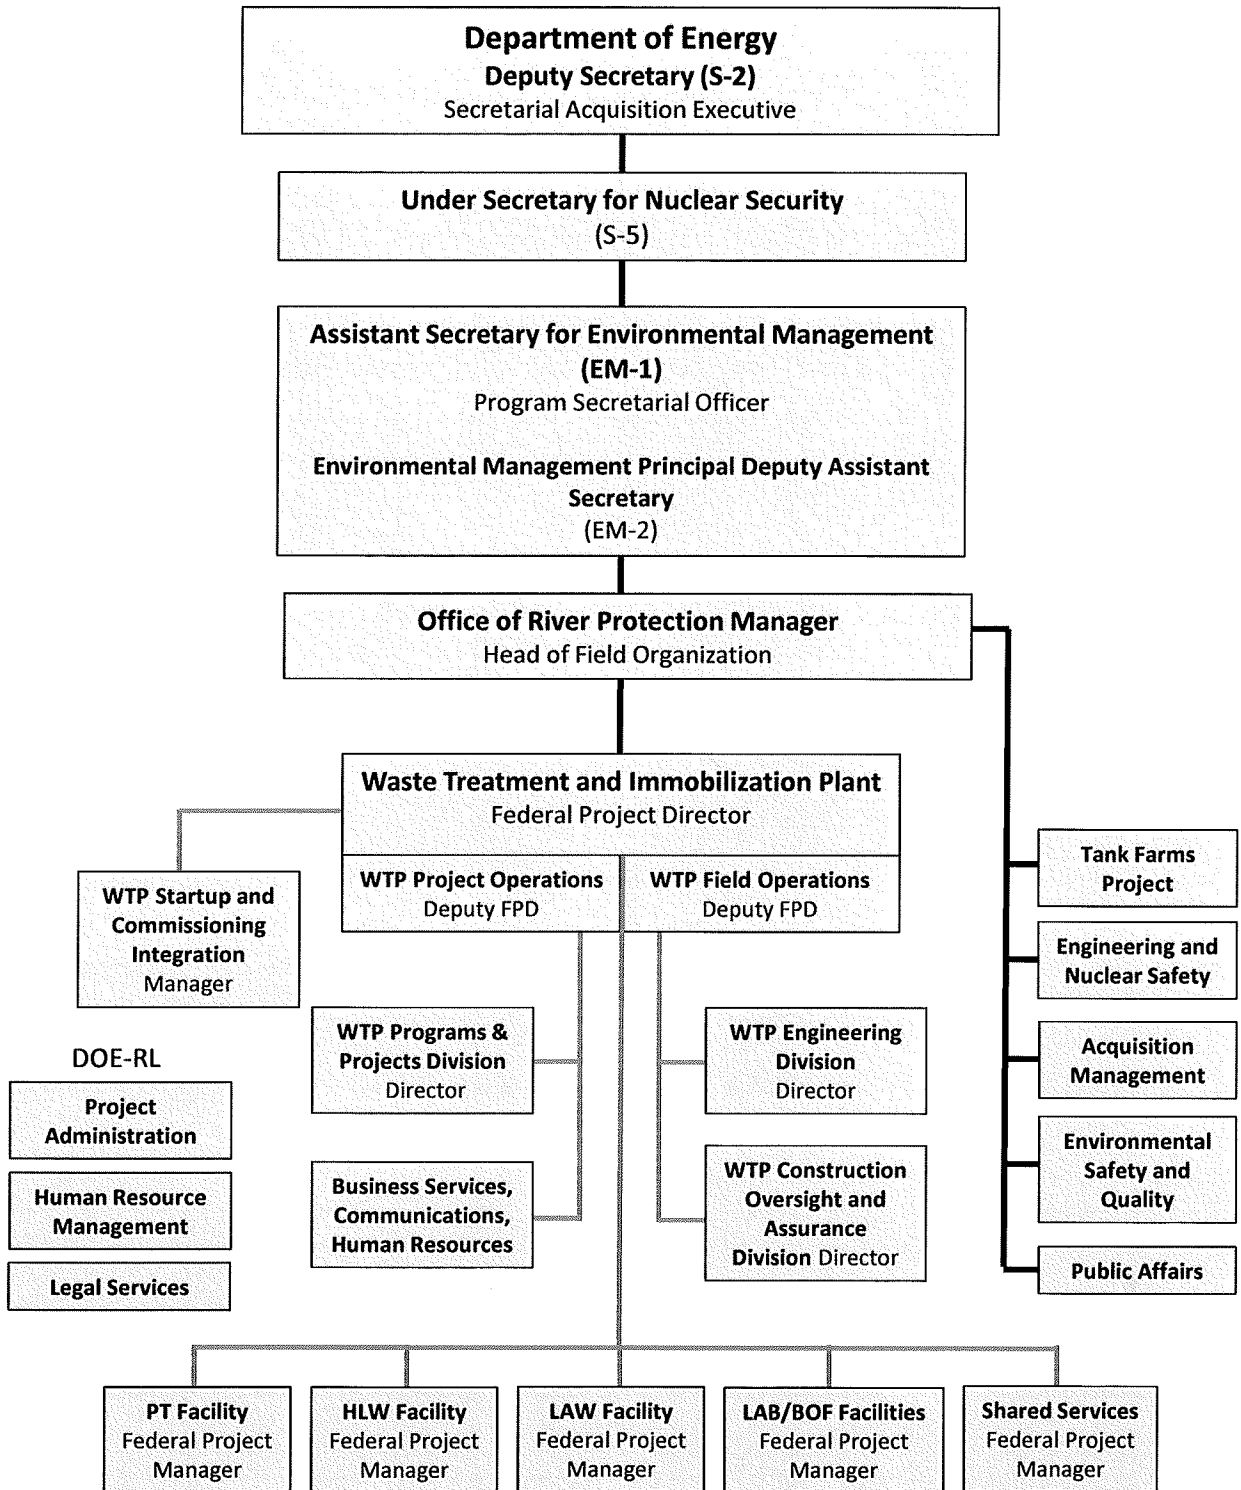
Department of Energy
Deputy Secretary (S-2)
Secretarial Acquisition Executive

Under Secretary for Nuclear Security
(S-5)

Assistant Secretary for Environmental Management
(EM-1)
Program Secretarial Officer

Environmental Management Principal Deputy Assistant Secretary
(EM-2)

Office of River Protection Manager
Head of Field Organization

Waste Treatment and Immobilization Plant
Federal Project Director

WTP Project Operations
Deputy FPD

WTP Field Operations
Deputy FPD

WTP Startup and Commissioning Integration
Manager

Tank Farms Project

Engineering and Nuclear Safety

Acquisition Management

Environmental Safety and Quality

Public Affairs

WTP Programs & Projects Division
Director

WTP Engineering Division
Director

Business Services, Communications, Human Resources

WTP Construction Oversight and Assurance Division Director

DOE-RL

Project Administration

Human Resource Management

Legal Services

PT Facility
Federal Project Manager

HLW Facility
Federal Project Manager

LAW Facility
Federal Project Manager

LAB/BOF Facilities
Federal Project Manager

Shared Services
Federal Project Manager